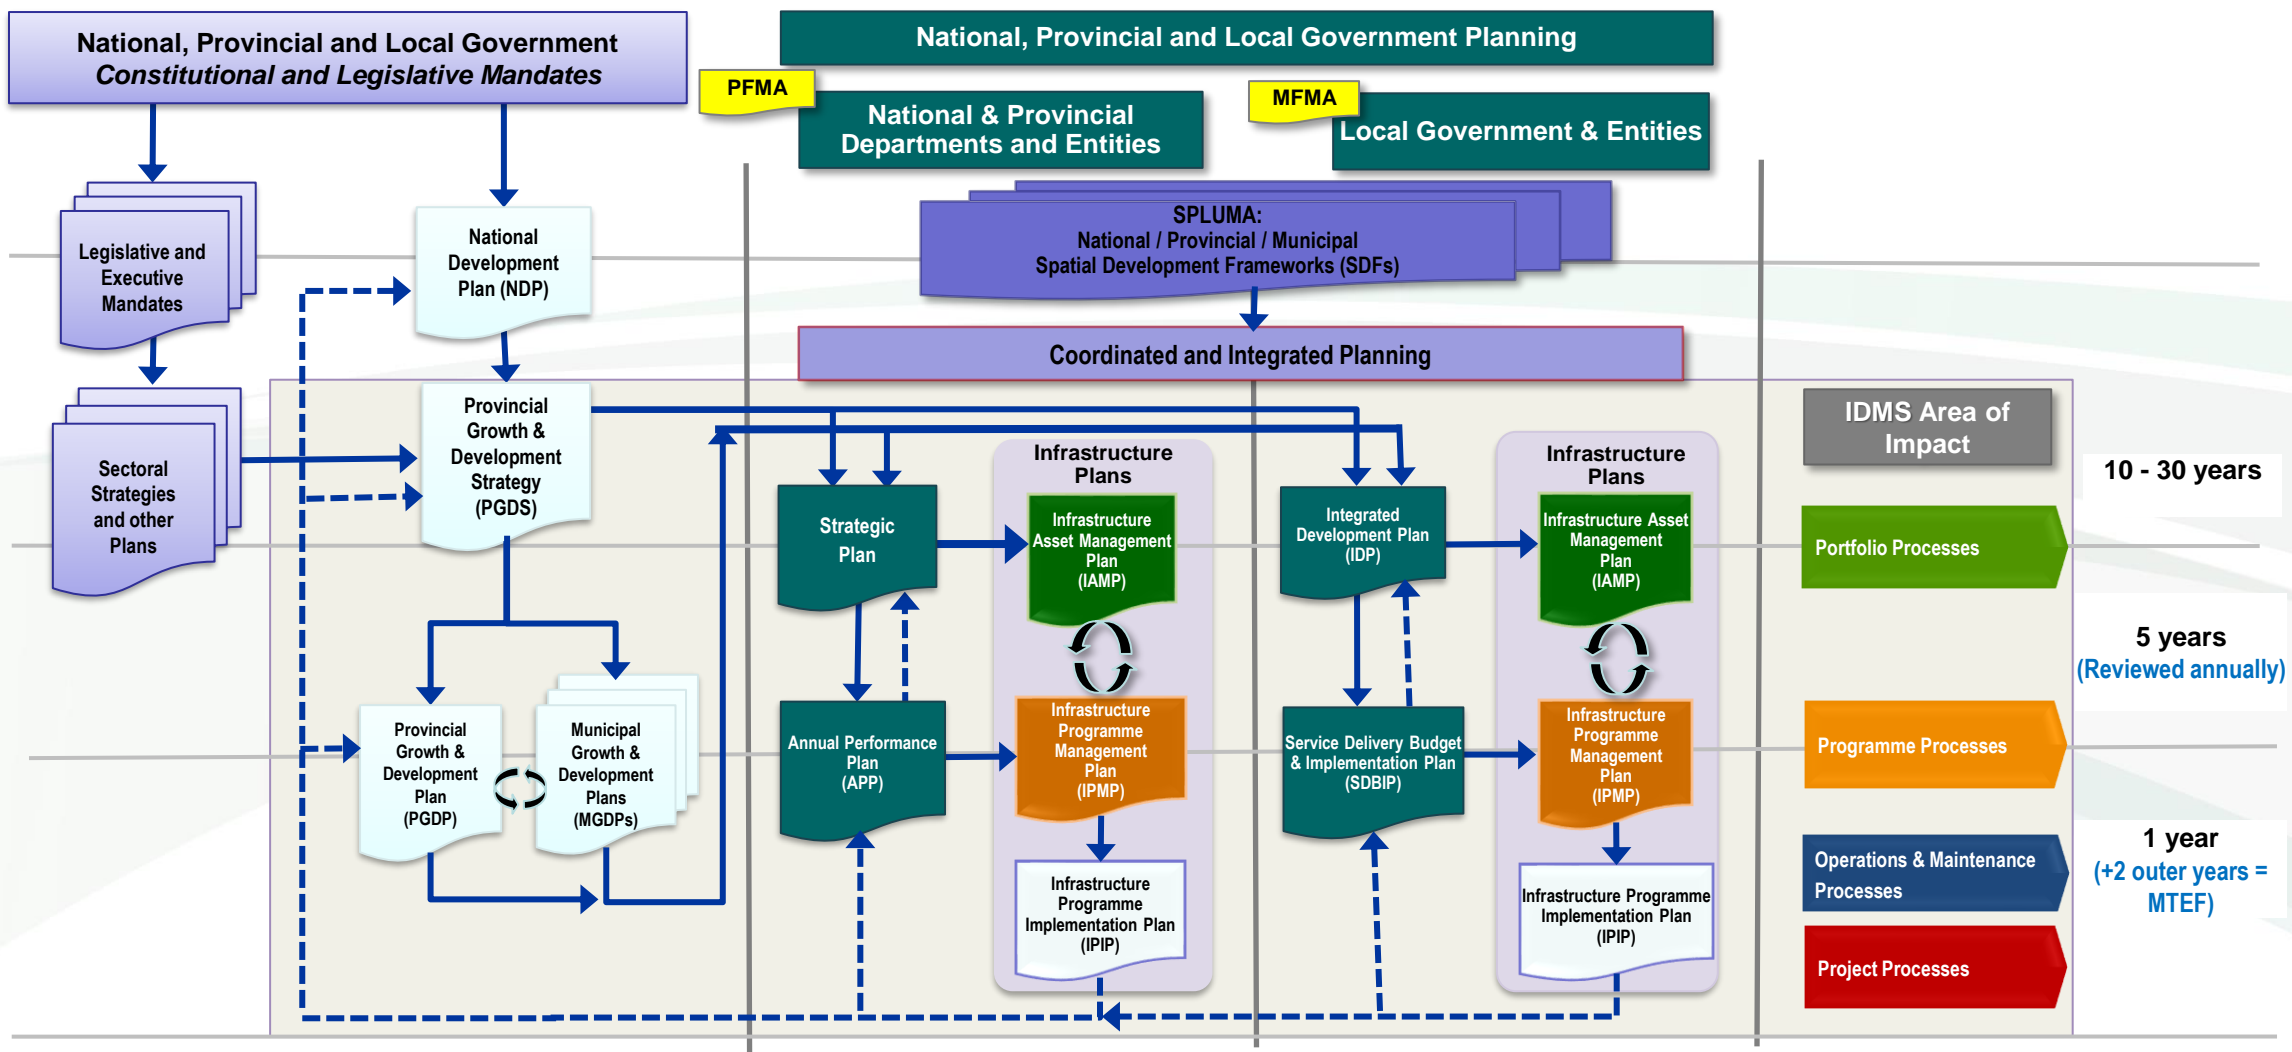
National, Provincial and Local Government
Constitutional and Legislative Mandates

National, Provincial and Local Government Planning

PFMA

National & Provincial Departments and Entities

MFMA

Local Government & Entities

Legislative and Executive Mandates

National Development Plan (NDP)

SPLUMA:
National / Provincial / Municipal
Spatial Development Frameworks (SDFs)

Coordinated and Integrated Planning

Sectoral Strategies and other Plans

Provincial Growth & Development Strategy (PGDS)

IDMS Area of Impact

10 - 30 years

Infrastructure Plans

Strategic Plan

Infrastructure Asset Management Plan (IAMP)

Integrated Development Plan (IDP)

Infrastructure Plans

Infrastructure Asset Management Plan (IAMP)

Portfolio Processes

5 years
(Reviewed annually)

Provincial Growth & Development Plan (PGDP)

Municipal Growth & Development Plans (MGDPs)

Annual Performance Plan (APP)

Infrastructure Programme Management Plan (IPMP)

Service Delivery Budget & Implementation Plan (SDBIP)

Infrastructure Programme Management Plan (IPMP)

Programme Processes

Infrastructure Programme Implementation Plan (IPIP)

Infrastructure Programme Implementation Plan (IPIP)

1 year
(+2 outer years = MTEF)

Operations & Maintenance Processes

Project Processes